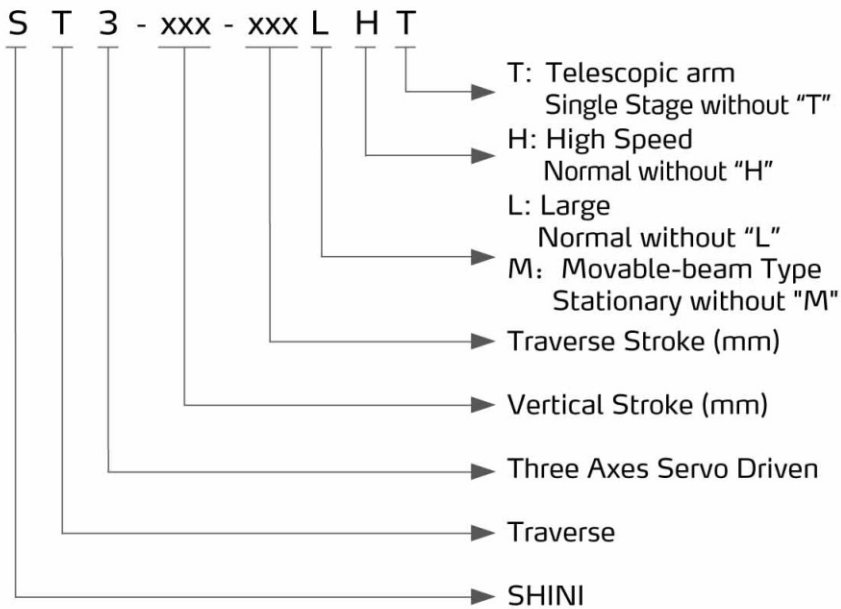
S T 3 - xxx - xxx L H T

T: Telescopic arm
Single Stage without “T”

H: High Speed
Normal without “H”

L: Large
Normal without “L”

M: Movable-beam Type
Stationary without "M"

Traverse Stroke (mm)

Vertical Stroke (mm)

Three Axes Servo Driven

Traverse

SHINI